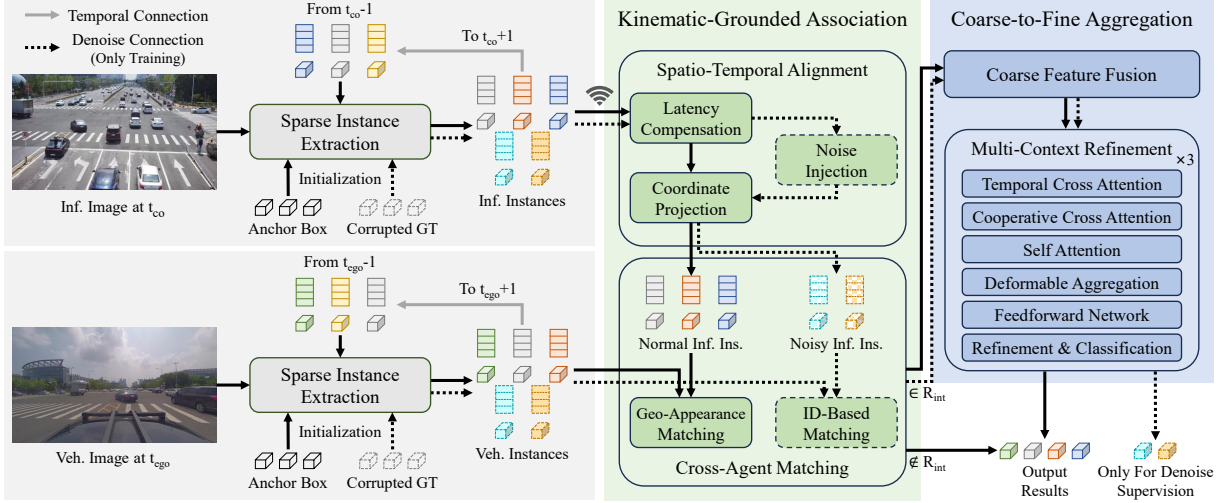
Temporal Connection
Denoise Connection (Only Training)

From $t_{co}$-1
To $t_{co}$+1
Sparse Instance Extraction
Initialization
Anchor Box
Corrupted GT
Inf. Image at $t_{co}$
Inf. Instances

From $t_{ego}$-1
To $t_{ego}$+1
Sparse Instance Extraction
Initialization
Anchor Box
Corrupted GT
Veh. Image at $t_{ego}$
Veh. Instances

Kinematic-Grounded Association
Spatio-Temporal Alignment
Latency Compensation
Noise Injection
Coordinate Projection
Normal Inf. Ins.
Noisy Inf. Ins.
Geo-Appearance Matching
ID-Based Matching
Cross-Agent Matching

Coarse-to-Fine Aggregation
Coarse Feature Fusion
Multi-Context Refinement
×3
Temporal Cross Attention
Cooperative Cross Attention
Self Attention
Deformable Aggregation
Feedforward Network
Refinement & Classification
$\in R_{int}$
$\notin R_{int}$
Output Results
Only For Denoise Supervision